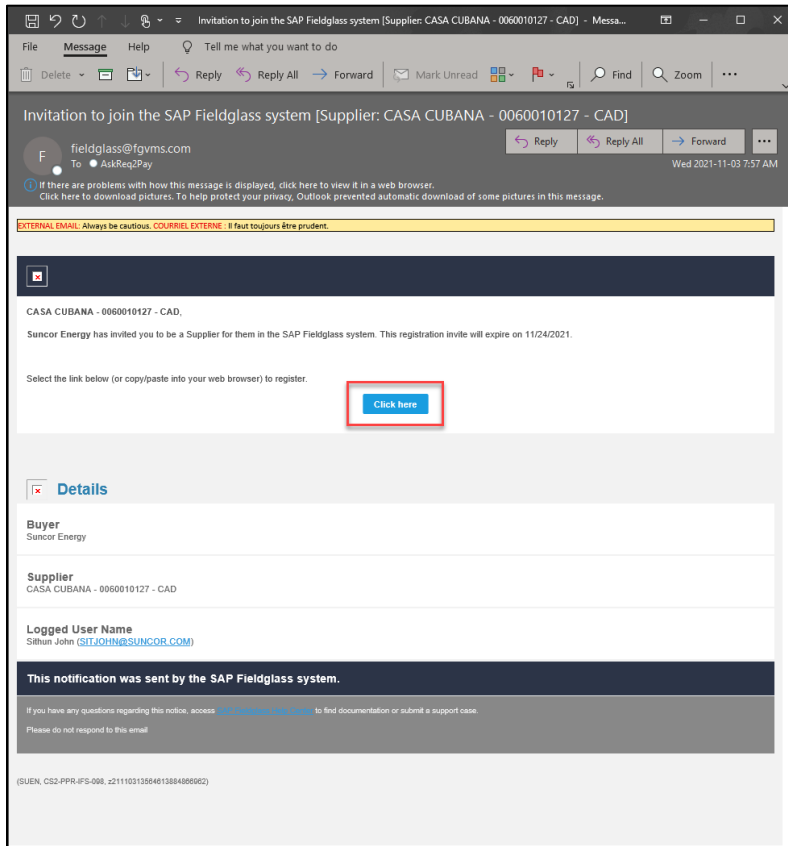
Invitation to join the SAP Fieldglass system [Supplier: CASA CUBANA - 0060010127 - CAD] - Messa...

File Message Help Tell me what you want to do

Delete Reply Reply All Forward Mark Unread Find Zoom ···

Invitation to join the SAP Fieldglass system [Supplier: CASA CUBANA - 0060010127 - CAD]

F fieldglass@fgvms.com
To AskReq2Pay

Reply Reply All Forward ···
Wed 2021-11-03 7:57 AM

If there are problems with how this message is displayed, click here to view it in a web browser.
Click here to download pictures. To help protect your privacy, Outlook prevented automatic download of some pictures in this message.

EXTERNAL EMAIL: Always be cautious. COURRIEL EXTERNE : Il faut toujours être prudent.

CASA CUBANA - 0060010127 - CAD,

Suncor Energy has invited you to be a Supplier for them in the SAP Fieldglass system. This registration invite will expire on 11/24/2021.

Select the link below (or copy/paste into your web browser) to register.

Click here

Details

Buyer
Suncor Energy

Supplier
CASA CUBANA - 0060010127 - CAD

Logged User Name
Sithun John (SITJOHN@SUNCOR.COM)

This notification was sent by the SAP Fieldglass system.

If you have any questions regarding this notice, access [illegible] to find documentation or submit a support case.

Please do not respond to this email

(SUEN, CS2-PPR-IFS-098, z2111031356461388486862)